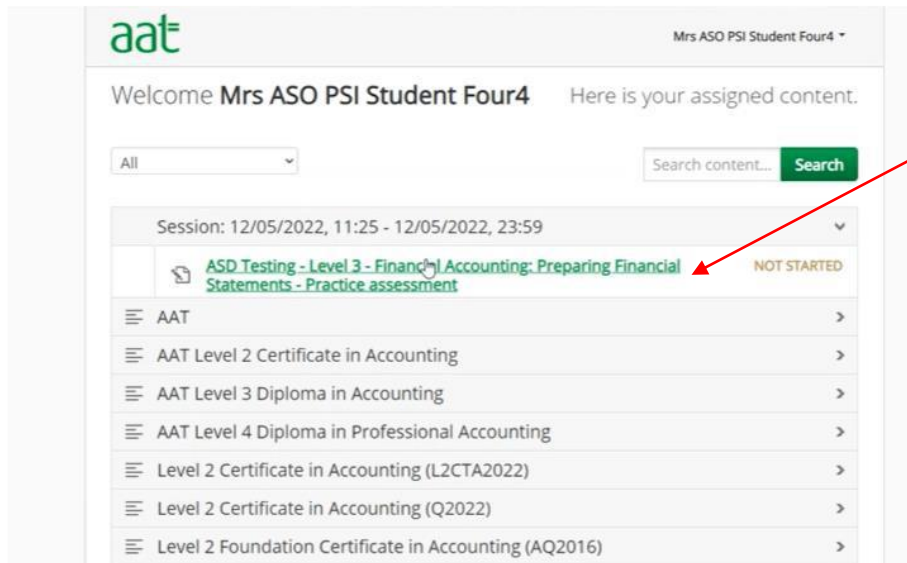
aat

Mrs ASO PSI Student Four4

Welcome Mrs ASO PSI Student Four4 Here is your assigned content.

All

Search content... Search

Session: 12/05/2022, 11:25 - 12/05/2022, 23:59

ASD Testing - Level 3 - Financial Accounting: Preparing Financial Statements - Practice assessment NOT STARTED

AAT

AAT Level 2 Certificate in Accounting

AAT Level 3 Diploma in Accounting

AAT Level 4 Diploma in Professional Accounting

Level 2 Certificate in Accounting (L2CTA2022)

Level 2 Certificate in Accounting (Q2022)

Level 2 Foundation Certificate in Accounting (AQ2016)